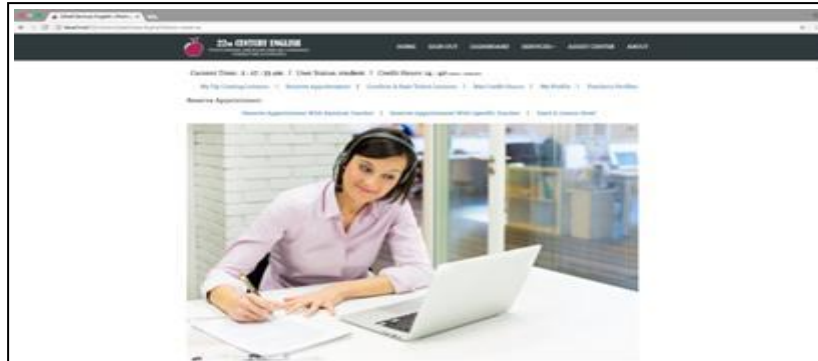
22nd CENTURY ENGLISH

HOME SIGN OUT DASHBOARD SERVICES AUDIO CENTER ABOUT

Current Time: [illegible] | User Status: student | Credit Hours: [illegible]

My Up Coming Lessons | Reserve Appointment | Confirm & Rate Tutors Lessons | Buy Credit Hours | My Profile | Teachers Profiles

Reserve Appointment

Reserve Appointment With Random Teacher | Reserve Appointment With Specific Teacher | Send A Lesson Brief